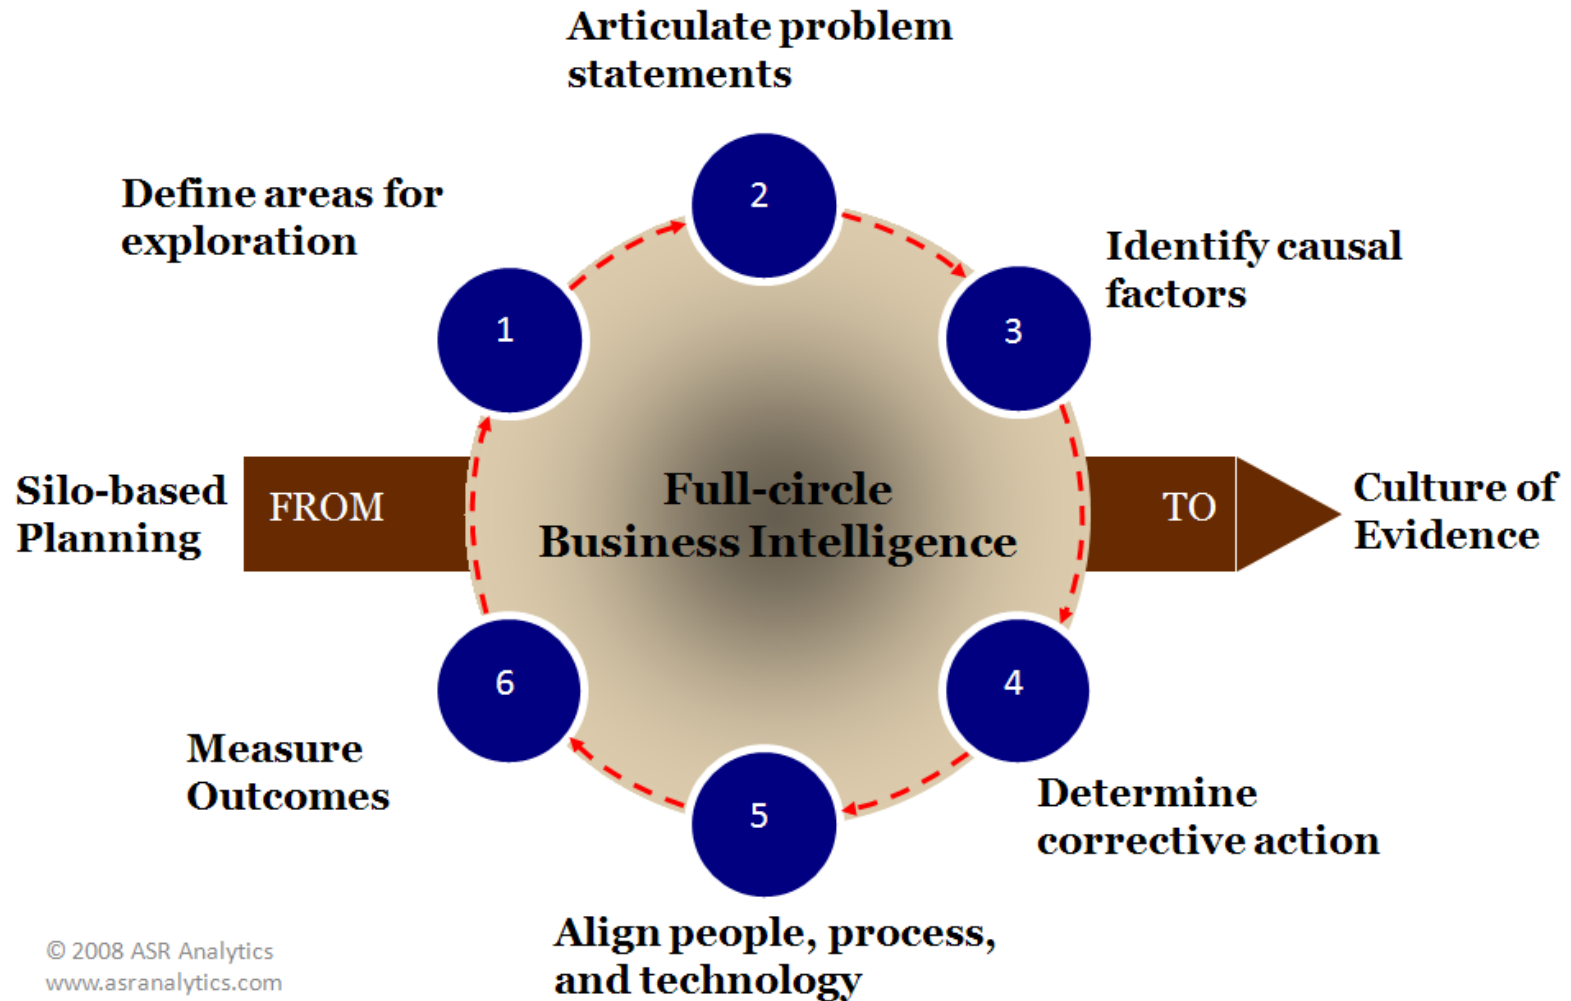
Articulate problem statements

Define areas for exploration

2

Identify causal factors

1

3

Silo-based Planning

FROM

Full-circle Business Intelligence

TO

Culture of Evidence

6

4

Measure Outcomes

5

Determine corrective action

Align people, process, and technology

© 2008 ASR Analytics
www.asranalytics.com